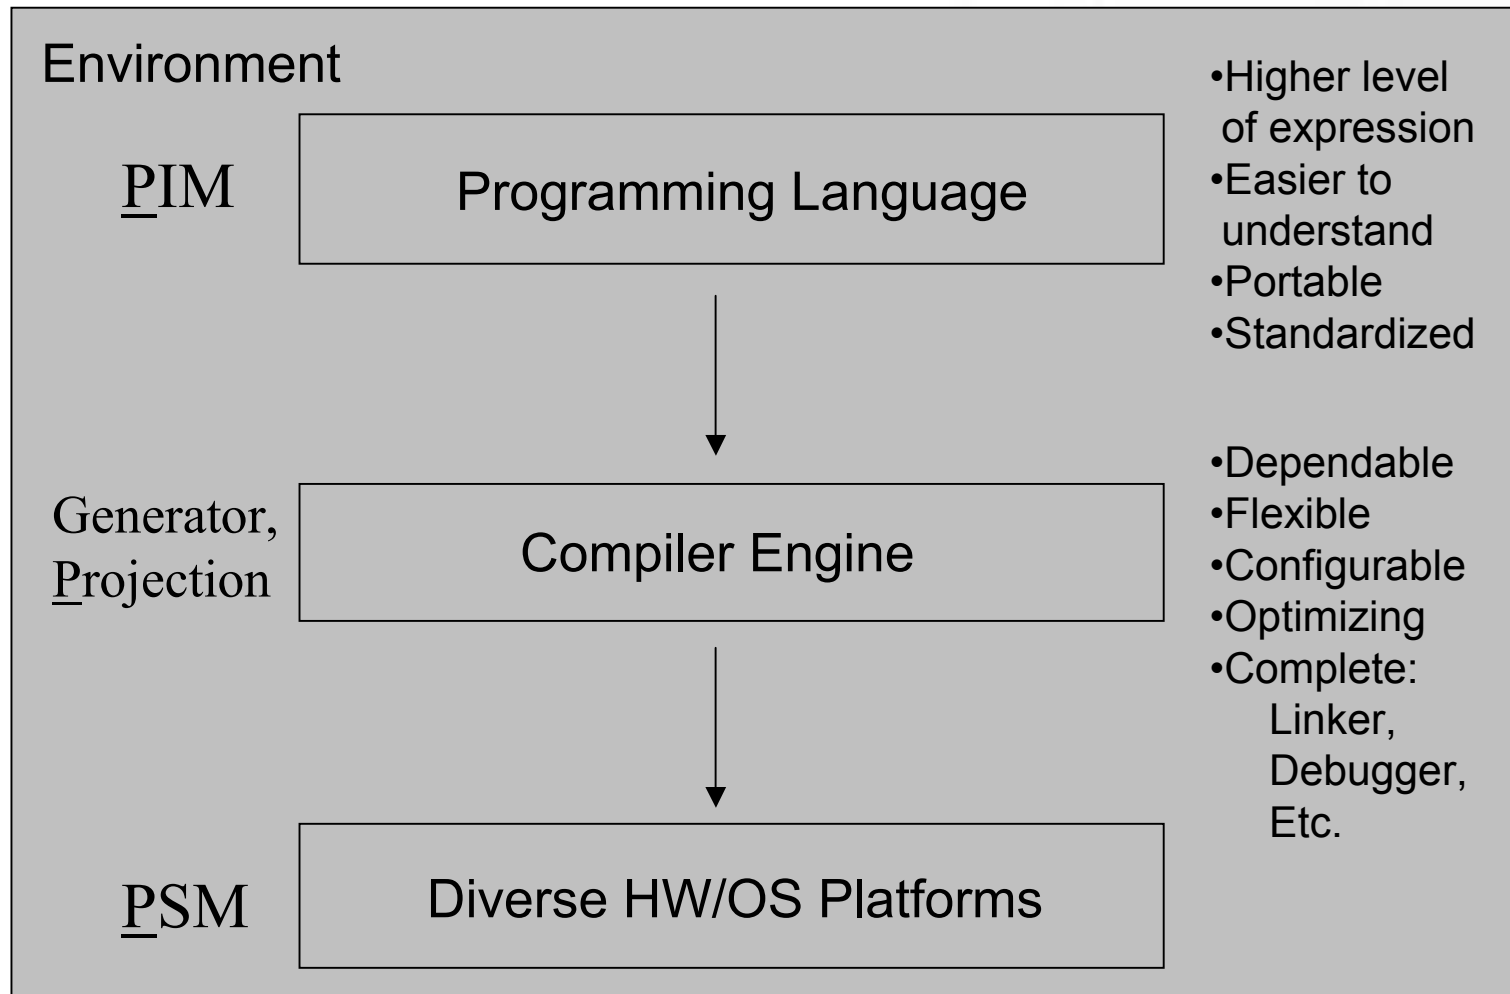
Environment

PIM

Programming Language

•Higher level of expression
•Easier to understand
•Portable
•Standardized

Generator, Projection

Compiler Engine

•Dependable
•Flexible
•Configurable
•Optimizing
•Complete: Linker, Debugger, Etc.

PSM

Diverse HW/OS Platforms